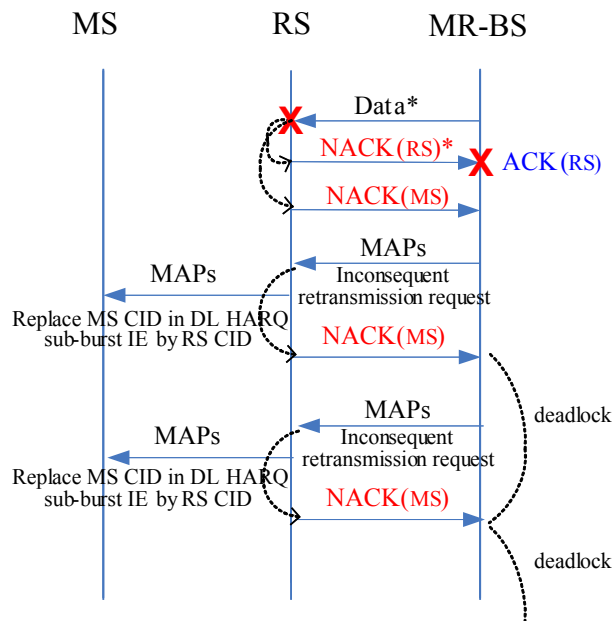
MS

RS

MR-BS

Data*

NACK(RS)*

ACK(RS)

NACK(MS)

MAPs

MAPs

Inconsequent retransmission request

Replace MS CID in DL HARQ sub-burst IE by RS CID

NACK(MS)

deadlock

MAPs

MAPs

Inconsequent retransmission request

Replace MS CID in DL HARQ sub-burst IE by RS CID

NACK(MS)

deadlock